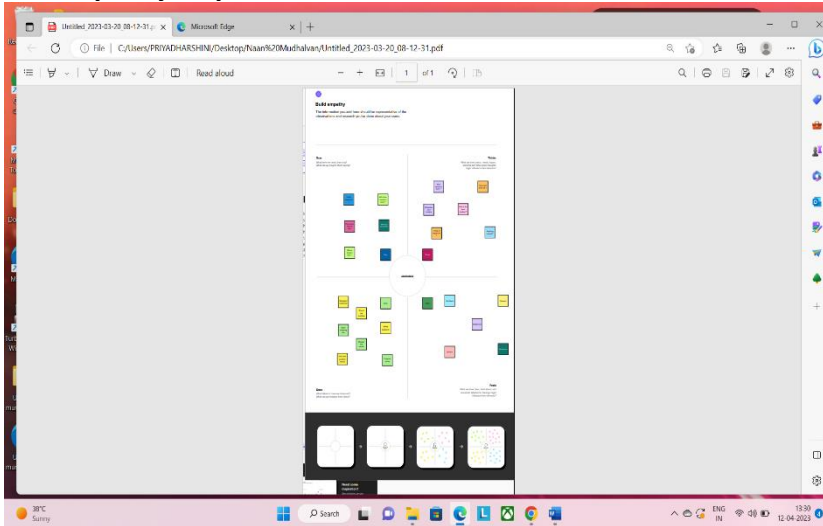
Untitled_2023-03-20_08-12-31.p ×

Microsoft Edge ×

File | C:/Users/PRIYADHARSHINI/Desktop/Naan%20Mudhalvan/Untitled_2023-03-20_08-12-31.pdf

Draw

Read aloud

1 of 1

Build empathy

Says

Thinks

Does

Feels

38°C
Sunny

Search

ENG
IN

13:30
12-04-2023